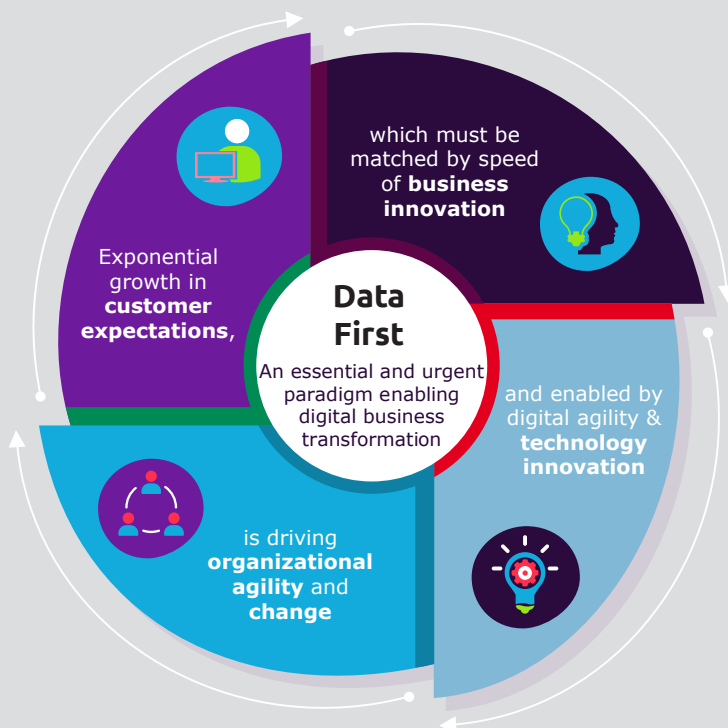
Exponential growth in **customer expectations**,

which must be matched by speed of **business innovation**

Data First

An essential and urgent paradigm enabling digital business transformation

and enabled by digital agility & **technology innovation**

is driving **organizational agility** and **change**